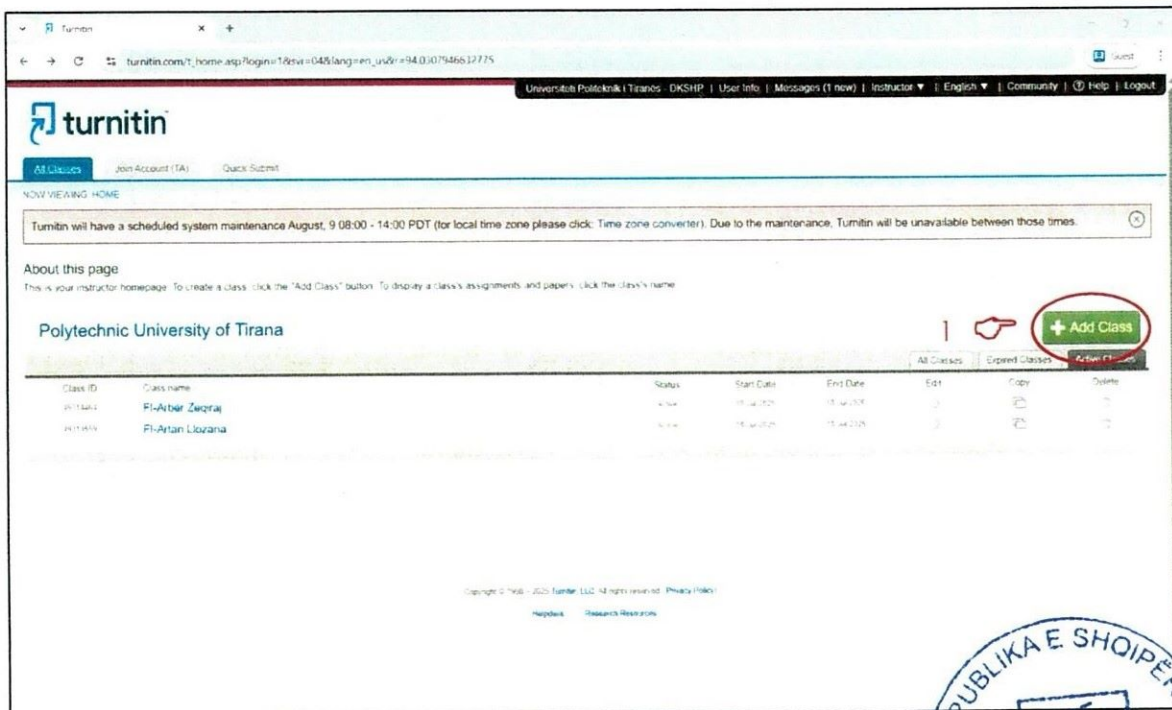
Turnitin

turnitin.com/t_home.asp?login=1&svr=04&lang=en_us&r=94.0307946612775

Guest

Universiteti Politeknik i Tiranës - DKSHP | User Info | Messages (1 new) | Instructor ▼ | English ▼ | Community | ⓘ Help | Logout

turnitin

All Classes   Join Account (TA)   Quick Submit

NOW VIEWING: HOME

Turnitin will have a scheduled system maintenance August, 9 08:00 - 14:00 PDT (for local time zone please click: Time zone converter). Due to the maintenance, Turnitin will be unavailable between those times.

About this page
This is your instructor homepage. To create a class, click the "Add Class" button. To display a class's assignments and papers, click the class's name.

Polytechnic University of Tirana

1

+ Add Class

All Classes   Expired Classes   Active Classes

| Class ID | Class name | Status | Start Date | End Date | Edit | Copy | Delete |
|---|---|---|---|---|---|---|---|
| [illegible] | FI-Arber Zeqiraj | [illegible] | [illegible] | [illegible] | | | |
| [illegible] | FI-Artan Llozana | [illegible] | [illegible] | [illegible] | | | |

Copyright © 1998 - 2025 Turnitin, LLC. All rights reserved. Privacy Policy

Helpdesk   Research Resources

REPUBLIKA E SHQIPË